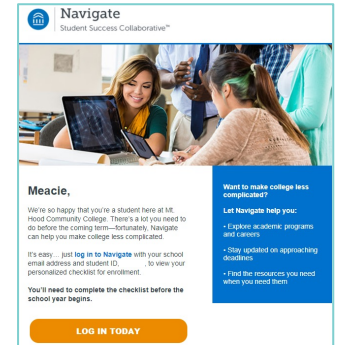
Navigate
Student Success Collaborative™

Meacie,

We're so happy that you're a student here at Mt. Hood Community College. There's a lot you need to do before the coming term—fortunately, Navigate can help you make college less complicated.

It's easy… just log in to Navigate with your school email address and student ID, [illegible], to view your personalized checklist for enrollment.

You'll need to complete the checklist before the school year begins.

LOG IN TODAY

Want to make college less complicated?

Let Navigate help you:

• Explore academic programs and careers

• Stay updated on approaching deadlines

• Find the resources you need when you need them